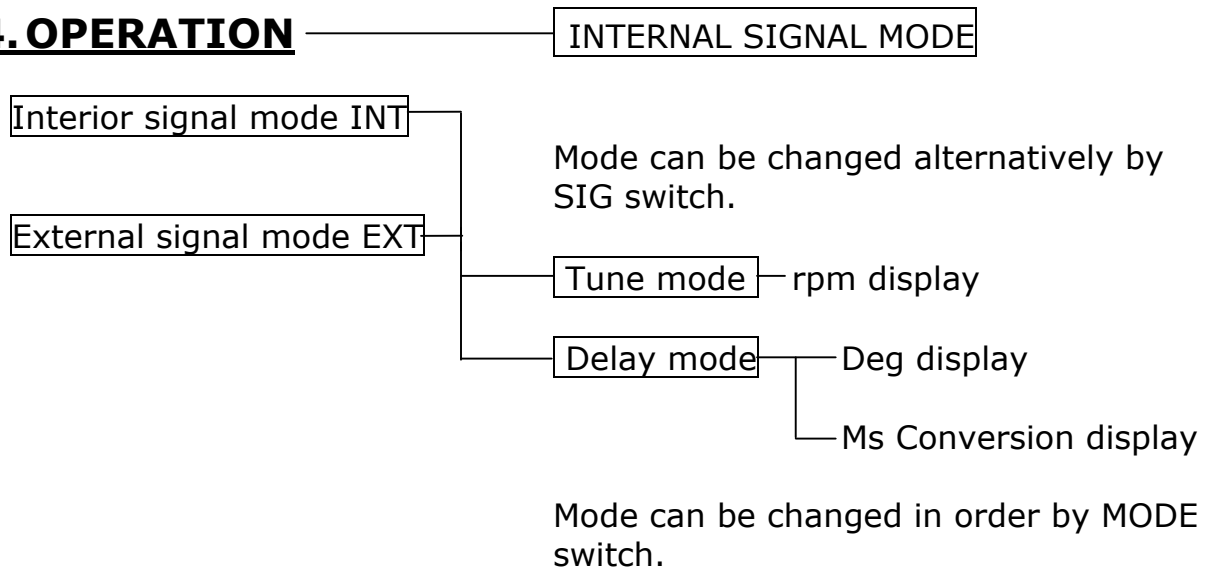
4. OPERATION

INTERNAL SIGNAL MODE

Interior signal mode INT

External signal mode EXT

Mode can be changed alternatively by SIG switch.

Tune mode

rpm display

Delay mode

Deg display

Ms Conversion display

Mode can be changed in order by MODE switch.